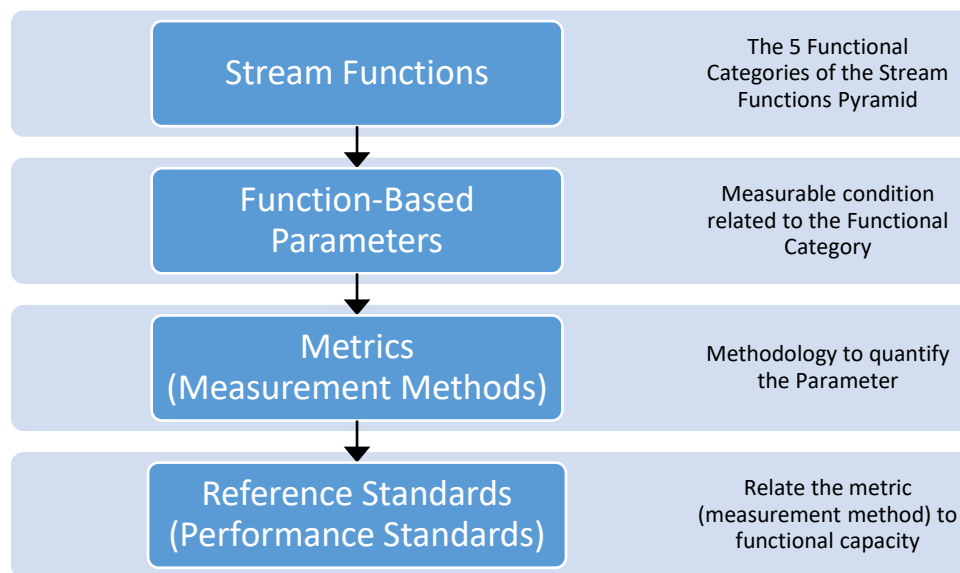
Stream Functions

The 5 Functional Categories of the Stream Functions Pyramid

Function-Based Parameters

Measurable condition related to the Functional Category

Metrics (Measurement Methods)

Methodology to quantify the Parameter

Reference Standards (Performance Standards)

Relate the metric (measurement method) to functional capacity